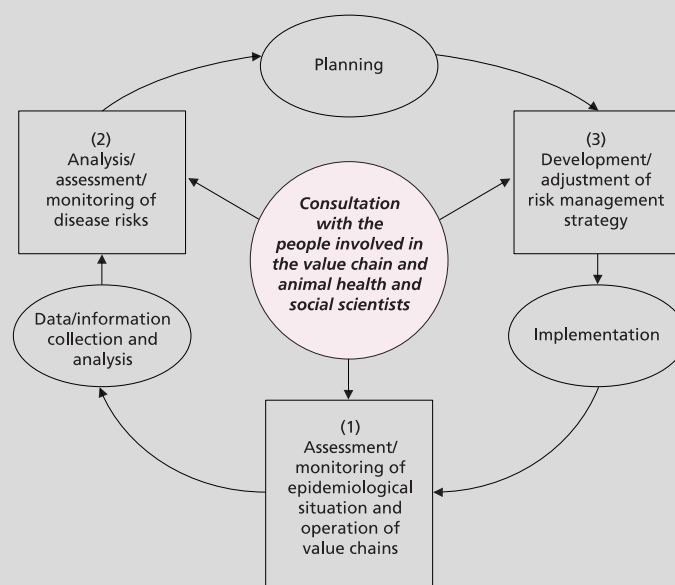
Planning

(2)
Analysis/ assessment/ monitoring of disease risks

Consultation with the people involved in the value chain and animal health and social scientists

(3)
Development/ adjustment of risk management strategy

Data/information collection and analysis

Implementation

(1)
Assessment/ monitoring of epidemiological situation and operation of value chains